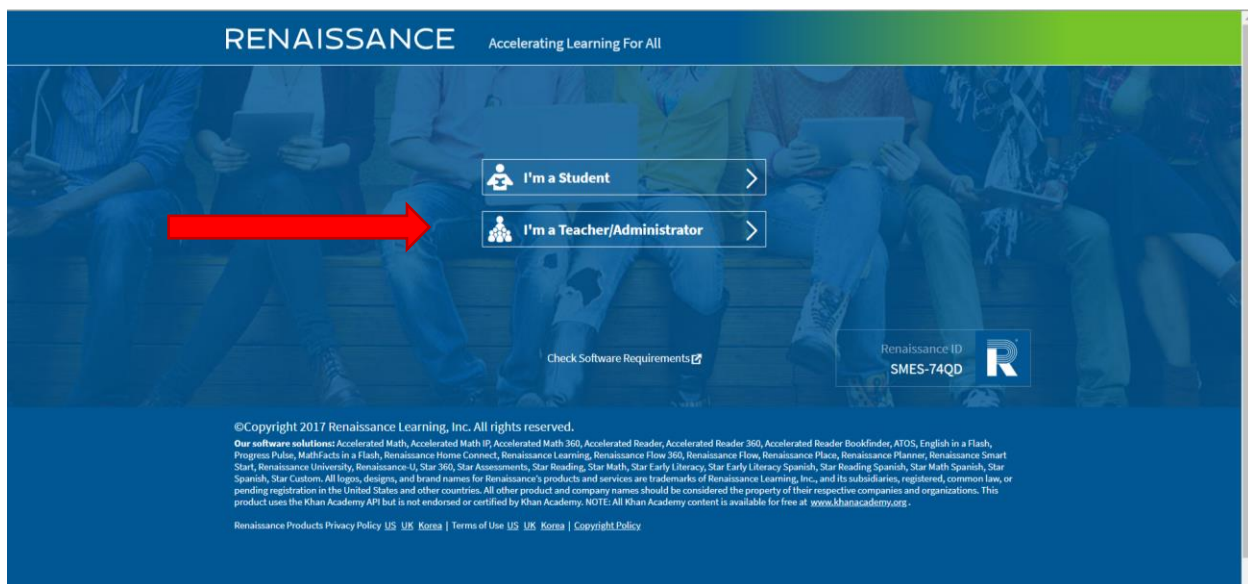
RENAISSANCE Accelerating Learning For All

I'm a Student

I'm a Teacher/Administrator

Check Software Requirements

Renaissance ID
SMES-74QD

©Copyright 2017 Renaissance Learning, Inc. All rights reserved.

Our software solutions: Accelerated Math, Accelerated Math IP, Accelerated Math 360, Accelerated Reader, Accelerated Reader 360, Accelerated Reader Bookfinder, ATOS, English in a Flash, Progress Pulse, MathFacts in a Flash, Renaissance Home Connect, Renaissance Learning, Renaissance Flow 360, Renaissance Flow, Renaissance Place, Renaissance Planner, Renaissance Smart Start, Renaissance University, Renaissance-U, Star 360, Star Assessments, Star Reading, Star Math, Star Early Literacy, Star Early Literacy Spanish, Star Reading Spanish, Star Math Spanish, Star Spanish, Star Custom. All logos, designs, and brand names for Renaissance's products and services are trademarks of Renaissance Learning, Inc., and its subsidiaries, registered, common law, or pending registration in the United States and other countries. All other product and company names should be considered the property of their respective companies and organizations. This product uses the Khan Academy API but is not endorsed or certified by Khan Academy. NOTE: All Khan Academy content is available for free at www.khanacademy.org .

Renaissance Products Privacy Policy US UK Korea | Terms of Use US UK Korea | Copyright Policy